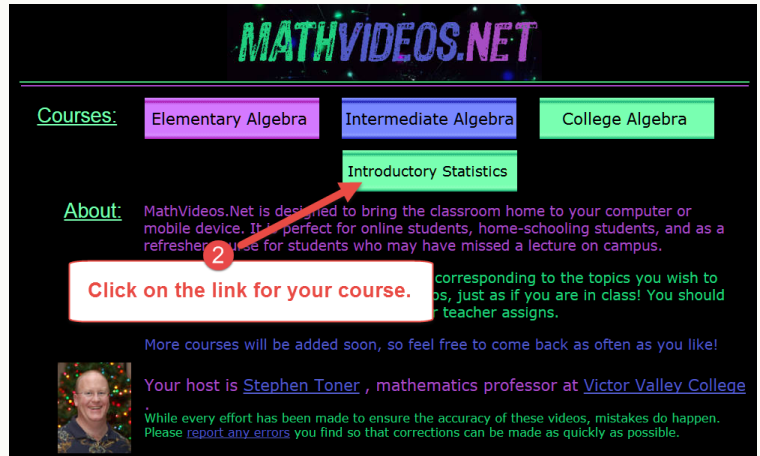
MATHVIDEOS.NET

Courses:

Elementary Algebra

Intermediate Algebra

College Algebra

Introductory Statistics

About:

MathVideos.Net is designed to bring the classroom home to your computer or mobile device. It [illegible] perfect for online students, home-schooling students, and as a refresher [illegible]urse for students who may have missed a lecture on campus.

2

Click on the link for your course.

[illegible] corresponding to the topics you wish to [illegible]s, just as if you are in class! You should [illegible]r teacher assigns.

More courses will be added soon, so feel free to come back as often as you like!

Your host is Stephen Toner , mathematics professor at Victor Valley College .

While every effort has been made to ensure the accuracy of these videos, mistakes do happen. Please report any errors you find so that corrections can be made as quickly as possible.